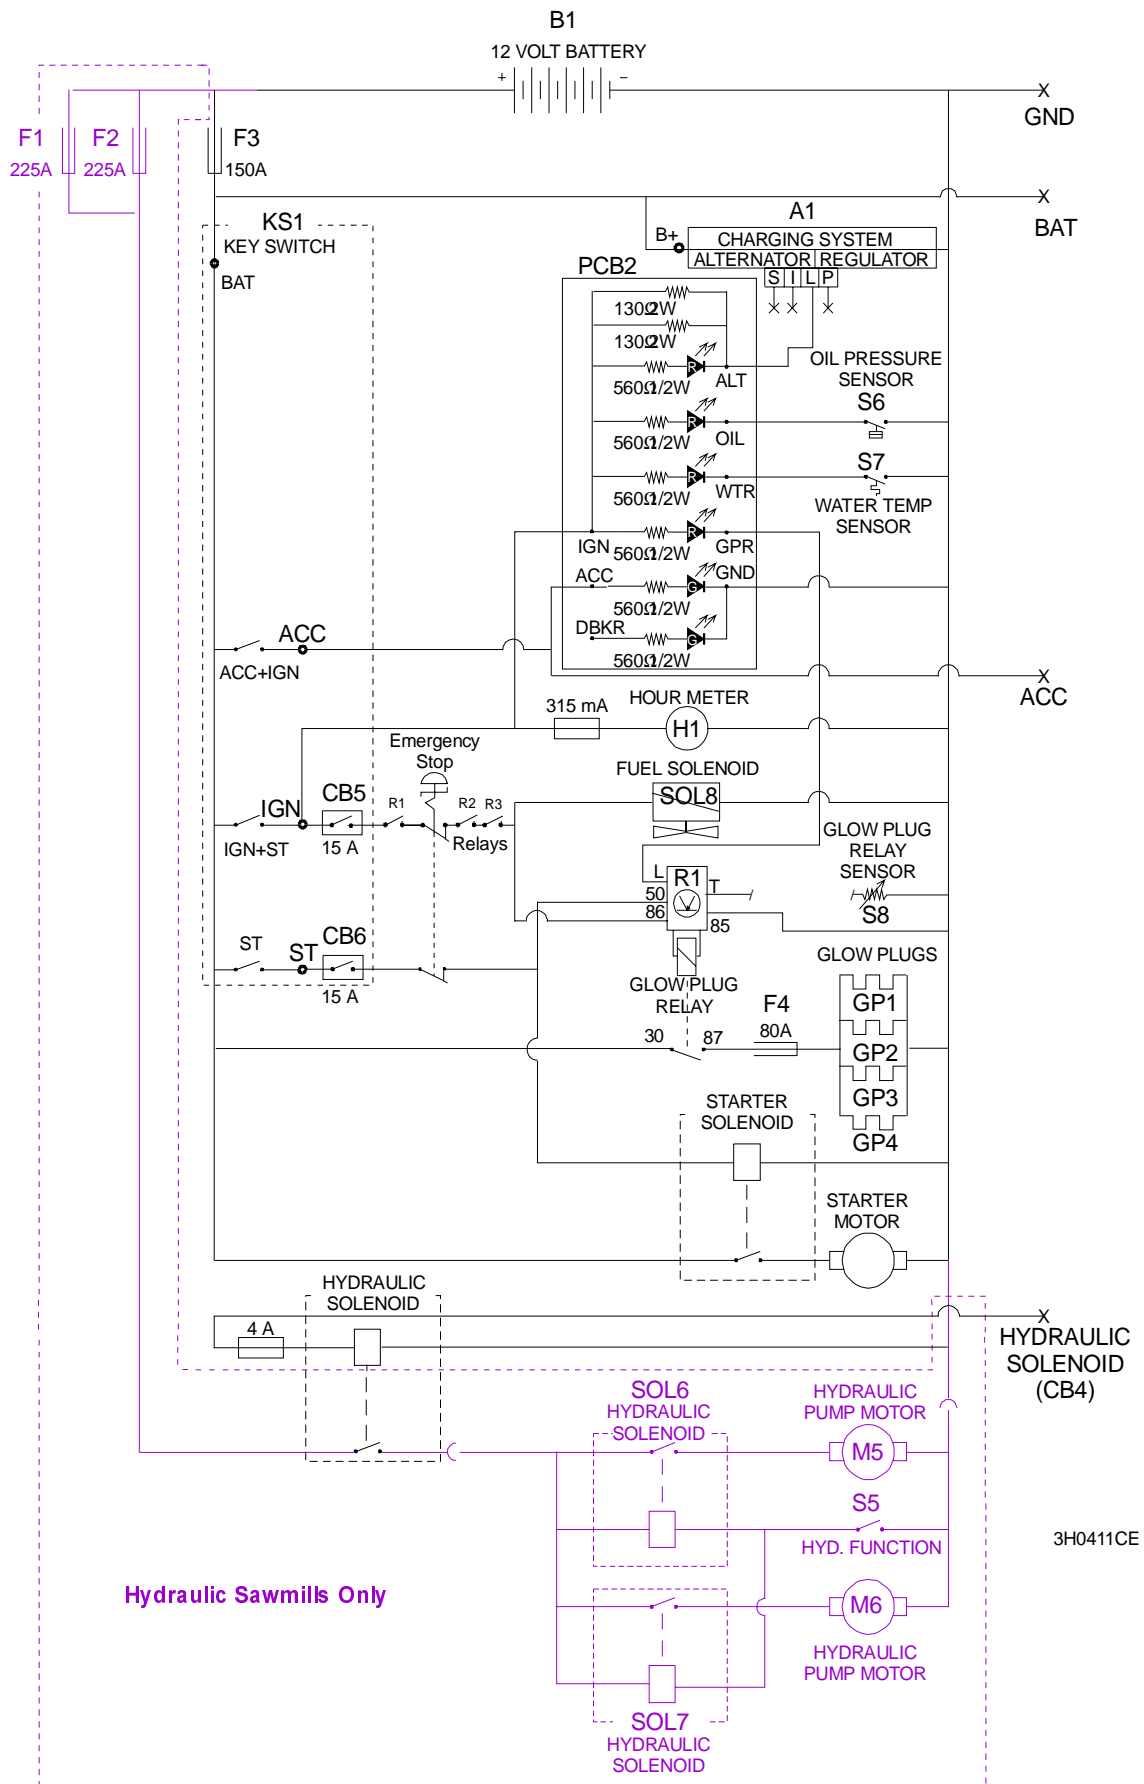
B1
12 VOLT BATTERY
+ −
GND
F1
225A
F2
225A
F3
150A
BAT
A1
B+
CHARGING SYSTEM
ALTERNATOR REGULATOR
S I L P
KS1
KEY SWITCH
BAT
PCB2
130Ω 2W
130Ω 2W
560Ω 1/2W
ALT
OIL PRESSURE SENSOR
S6
560Ω 1/2W
OIL
S7
560Ω 1/2W
WTR
WATER TEMP SENSOR
IGN
560Ω 1/2W
GPR
ACC
GND
560Ω 1/2W
DBKR
560Ω 1/2W
ACC
ACC+IGN
ACC
315 mA
HOUR METER
H1
Emergency Stop
FUEL SOLENOID
SOL8
IGN
CB5
R1
R2 R3
Relays
IGN+ST
15 A
GLOW PLUG RELAY SENSOR
L
R1
T
50
86
85
S8
ST
ST
CB6
15 A
GLOW PLUGS
GLOW PLUG RELAY
F4
GP1
30
87
80A
GP2
GP3
GP4
STARTER SOLENOID
STARTER MOTOR
HYDRAULIC SOLENOID
4 A
HYDRAULIC SOLENOID (CB4)
SOL6
HYDRAULIC SOLENOID
HYDRAULIC PUMP MOTOR
M5
S5
HYD. FUNCTION
3H0411CE
Hydraulic Sawmills Only
M6
HYDRAULIC PUMP MOTOR
SOL7
HYDRAULIC SOLENOID